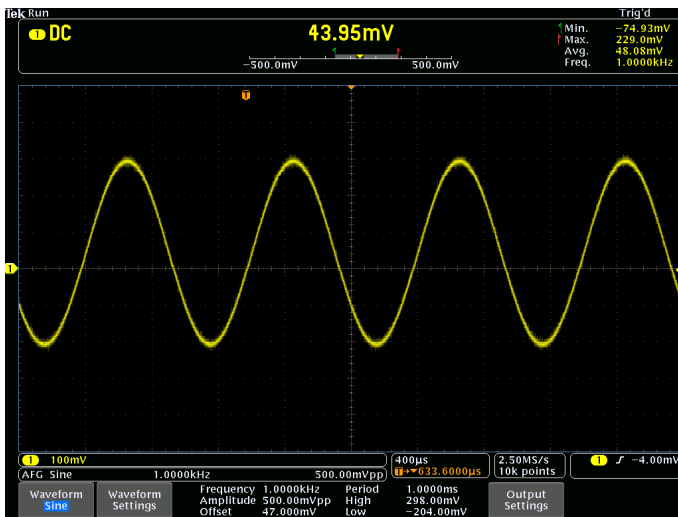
Tek Run

Trig'd

1 DC

43.95mV

Min. −74.93mV
Max. 229.0mV
Avg. 48.08mV
Freq. 1.0000kHz

−500.0mV

500.0mV

T

1

1 100mV

AFG Sine 1.0000kHz 500.00mVpp

400µs
T→▼633.6000µs

2.50MS/s
10k points

1 ʃ −4.00mV

Waveform
Sine

Waveform
Settings

Frequency 1.0000kHz
Amplitude 500.00mVpp
Offset 47.000mV

Period 1.0000ms
High 298.00mV
Low −204.00mV

Output
Settings